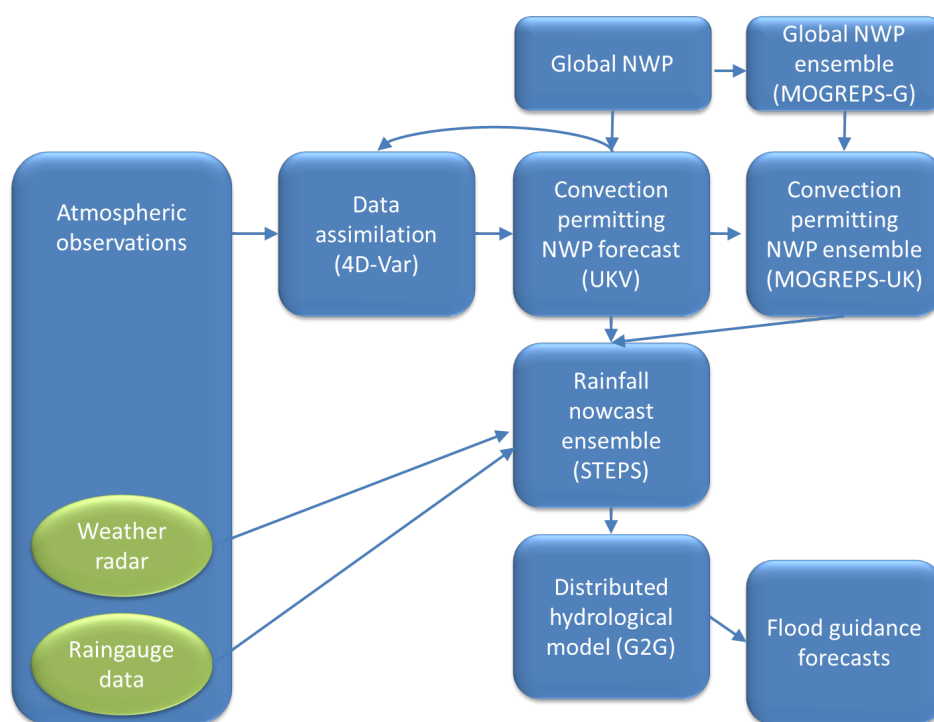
Global NWP

Global NWP ensemble (MOGREPS-G)

Atmospheric observations

Data assimilation (4D-Var)

Convection permitting NWP forecast (UKV)

Convection permitting NWP ensemble (MOGREPS-UK)

Rainfall nowcast ensemble (STEPS)

Weather radar

Raingauge data

Distributed hydrological model (G2G)

Flood guidance forecasts